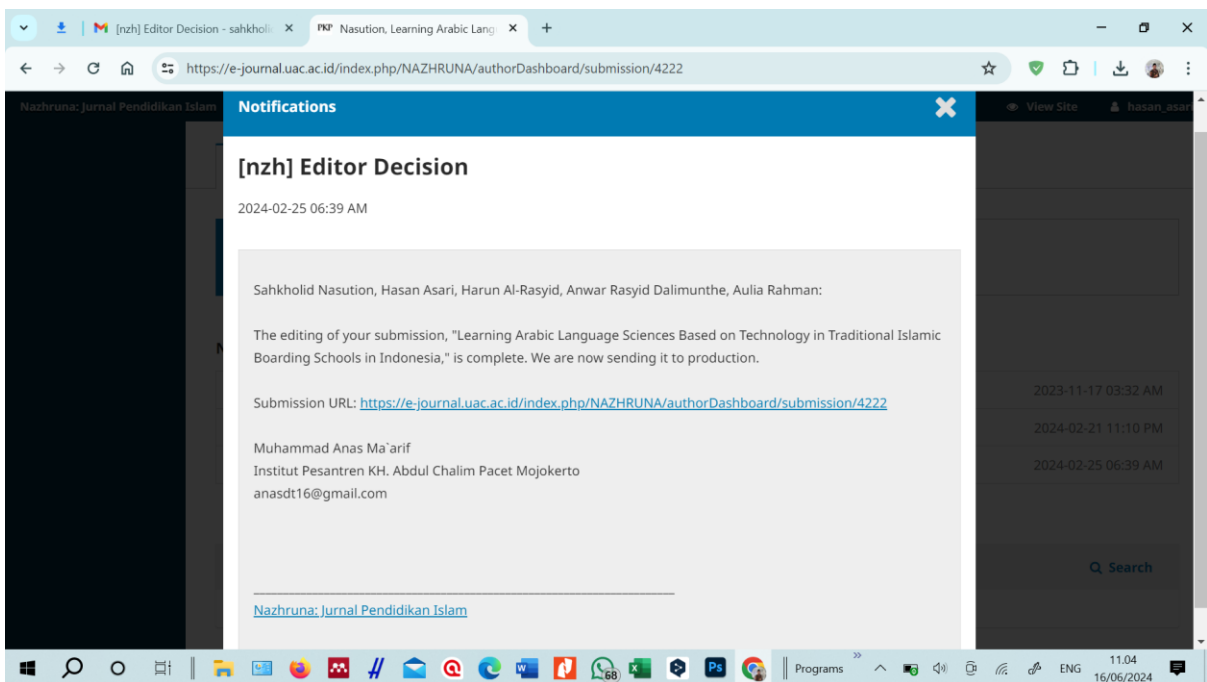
[nzh] Editor Decision - sahkholi
PKP Nasution, Learning Arabic Lang

https://e-journal.uac.ac.id/index.php/NAZHRUNA/authorDashboard/submission/4222

Nazhruna: Jurnal Pendidikan Islam
View Site
hasan_asar

Notifications

[nzh] Editor Decision

2024-02-25 06:39 AM

Sahkholid Nasution, Hasan Asari, Harun Al-Rasyid, Anwar Rasyid Dalimunthe, Aulia Rahman:

The editing of your submission, "Learning Arabic Language Sciences Based on Technology in Traditional Islamic Boarding Schools in Indonesia," is complete. We are now sending it to production.

Submission URL: https://e-journal.uac.ac.id/index.php/NAZHRUNA/authorDashboard/submission/4222

Muhammad Anas Ma`arif
Institut Pesantren KH. Abdul Chalim Pacet Mojokerto
anasdt16@gmail.com

Nazhruna: Jurnal Pendidikan Islam

2023-11-17 03:32 AM
2024-02-21 11:10 PM
2024-02-25 06:39 AM

Search

Programs
ENG
11.04
16/06/2024
68